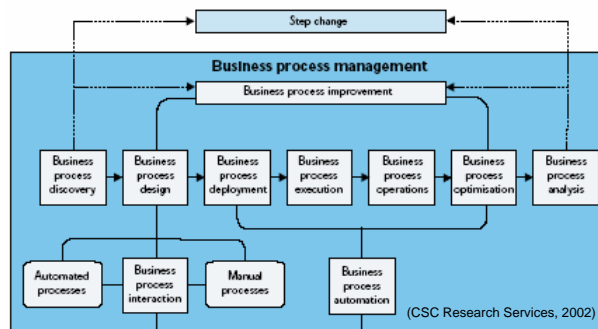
Step change

Business process management

Business process improvement

Business process discovery

Business process design

Business process deployment

Business process execution

Business process operations

Business process optimisation

Business process analysis

Automated processes

Business process interaction

Manual processes

Business process automation

(CSC Research Services, 2002)